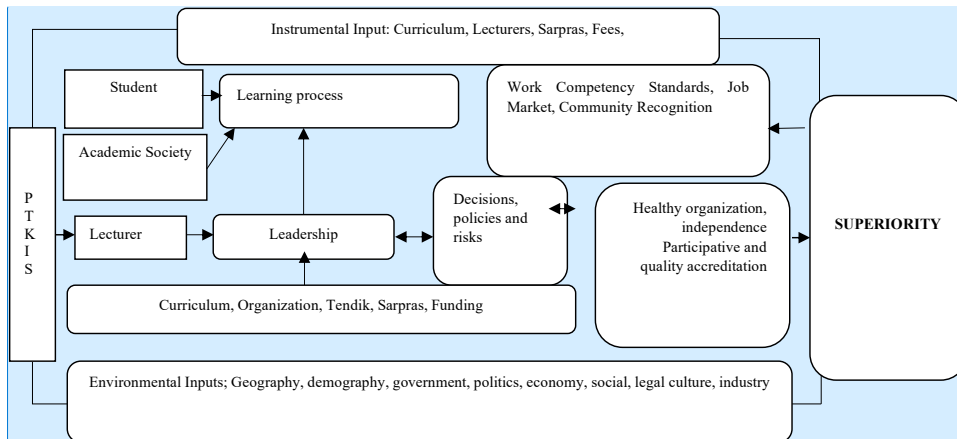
Instrumental Input: Curriculum, Lecturers, Sarpras, Fees,

Student

Learning process

Academic Society

Work Competency Standards, Job Market, Community Recognition

P
T
K
I
S

Lecturer

Leadership

Decisions, policies and risks

Healthy organization, independence Participative and quality accreditation

SUPERIORITY

Curriculum, Organization, Tendik, Sarpras, Funding

Environmental Inputs; Geography, demography, government, politics, economy, social, legal culture, industry